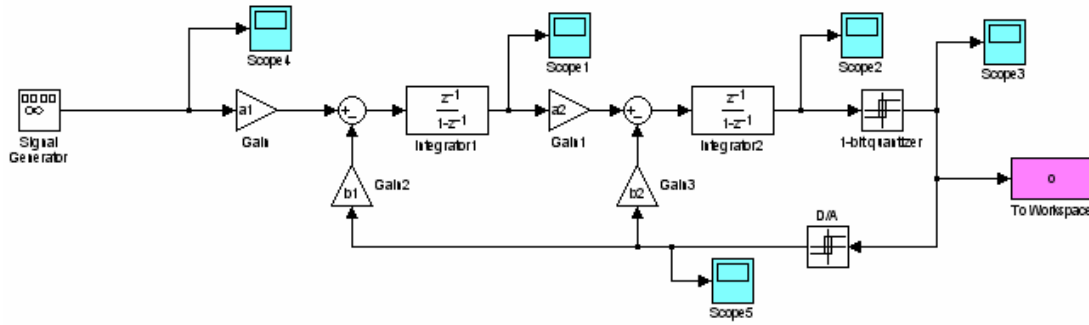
Scope4

Signal Generator

a1

Gain

+
-

b1

Gain2

$\frac{z^{-1}}{1-z^{-1}}$

Integrator1

Scope1

a2

Gain1

+
-

b2

Gain3

$\frac{z^{-1}}{1-z^{-1}}$

Integrator2

Scope2

1-bit quantizer

Scope3

o

To Workspace

D/A

Scope5